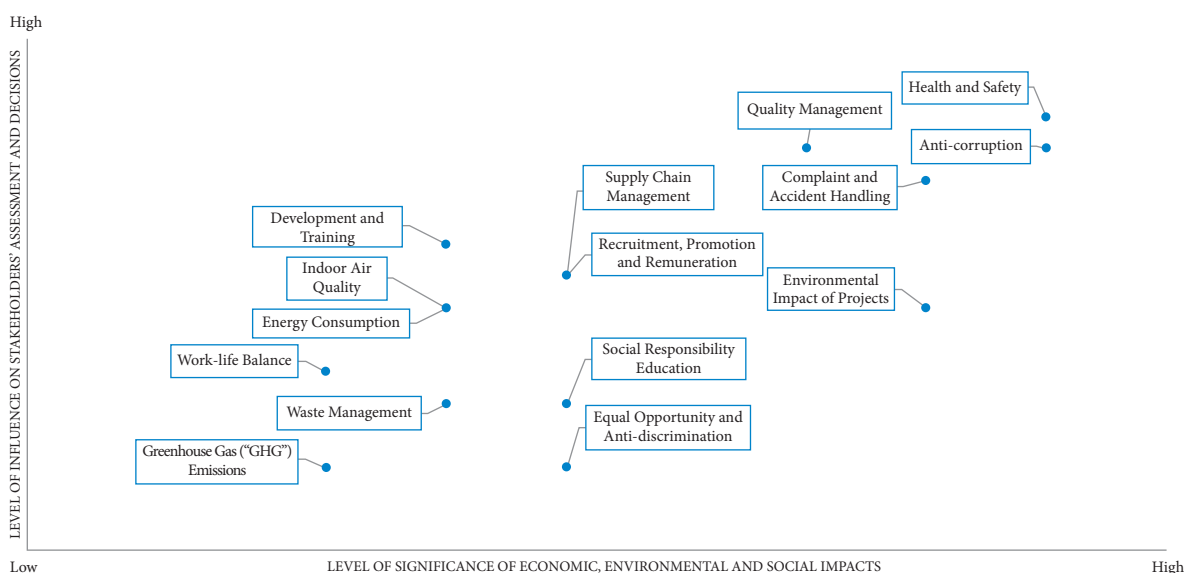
High

LEVEL OF INFLUENCE ON STAKEHOLDERS' ASSESSMENT AND DECISIONS

Health and Safety

Quality Management

Anti-corruption

Complaint and Accident Handling

Supply Chain Management

Development and Training

Recruitment, Promotion and Remuneration

Indoor Air Quality

Environmental Impact of Projects

Energy Consumption

Work-life Balance

Social Responsibility Education

Waste Management

Equal Opportunity and Anti-discrimination

Greenhouse Gas ("GHG") Emissions

Low

LEVEL OF SIGNIFICANCE OF ECONOMIC, ENVIRONMENTAL AND SOCIAL IMPACTS

High